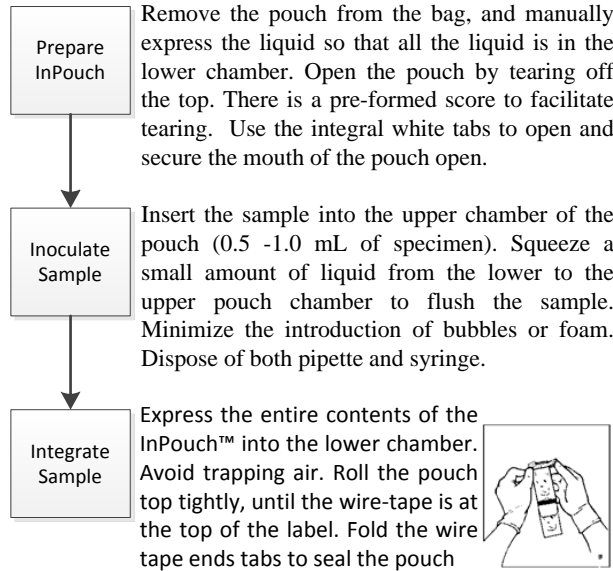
Prepare InPouch

Remove the pouch from the bag, and manually express the liquid so that all the liquid is in the lower chamber. Open the pouch by tearing off the top. There is a pre-formed score to facilitate tearing. Use the integral white tabs to open and secure the mouth of the pouch open.

Inoculate Sample

Insert the sample into the upper chamber of the pouch (0.5 -1.0 mL of specimen). Squeeze a small amount of liquid from the lower to the upper pouch chamber to flush the sample. Minimize the introduction of bubbles or foam. Dispose of both pipette and syringe.

Integrate Sample

Express the entire contents of the InPouch™ into the lower chamber. Avoid trapping air. Roll the pouch top tightly, until the wire-tape is at the top of the label. Fold the wire tape ends tabs to seal the pouch